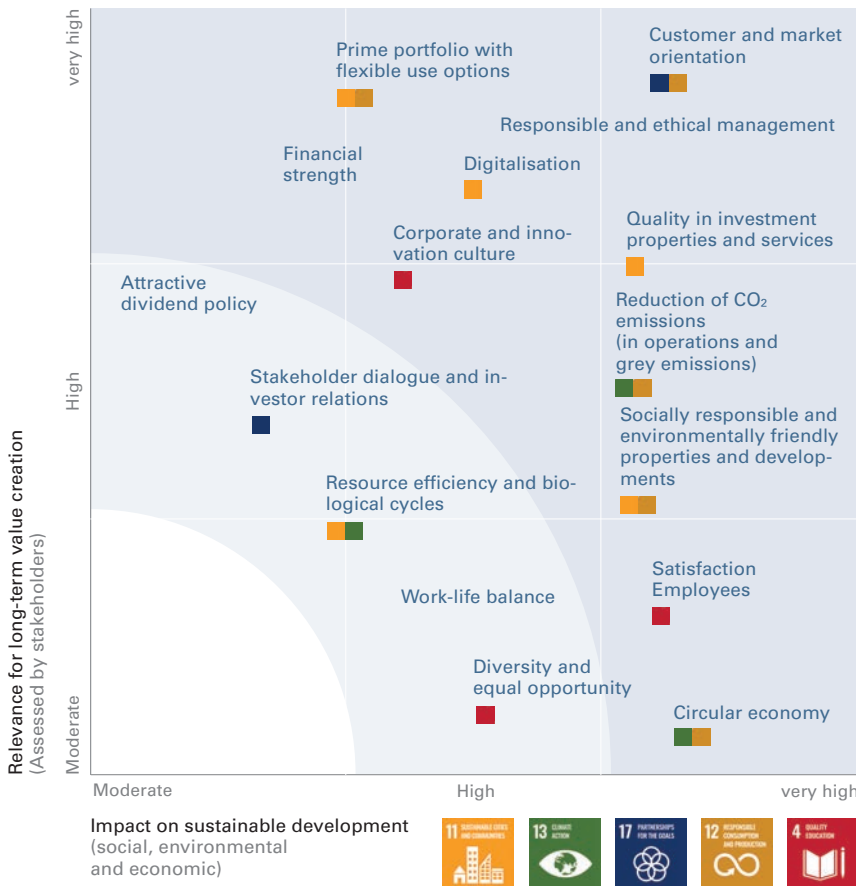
very high

High

Moderate

Relevance for long-term value creation
(Assessed by stakeholders)

Prime portfolio with flexible use options

Customer and market orientation

Responsible and ethical management

Financial strength

Digitalisation

Corporate and innovation culture

Quality in investment properties and services

Attractive dividend policy

Reduction of $CO_2$ emissions (in operations and grey emissions)

Stakeholder dialogue and investor relations

Socially responsible and environmentally friendly properties and developments

Resource efficiency and biological cycles

Satisfaction Employees

Work-life balance

Diversity and equal opportunity

Circular economy

Moderate

High

very high

Impact on sustainable development
(social, environmental and economic)

11 SUSTAINABLE CITIES AND COMMUNITIES

13 CLIMATE ACTION

17 PARTNERSHIPS FOR THE GOALS

12 RESPONSIBLE CONSUMPTION AND PRODUCTION

4 QUALITY EDUCATION